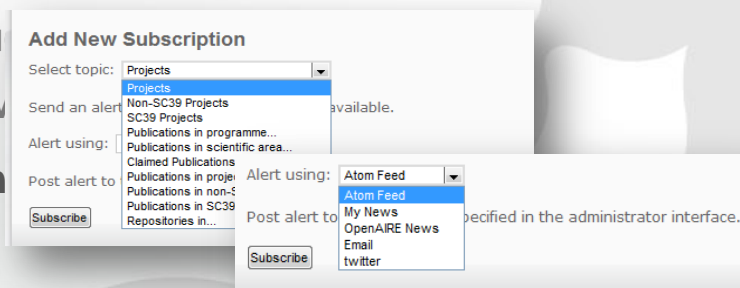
Add New Subscription

Select topic: Projects

Projects
Non-SC39 Projects
SC39 Projects
Publications in programme...
Publications in scientific area...
Claimed Publications
Publications in proje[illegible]
Publications in non-S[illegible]
Publications in SC39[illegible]
Repositories in...

Send an alert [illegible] available.

Alert using: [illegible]

Post alert to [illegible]

Subscribe

Alert using: Atom Feed

Atom Feed
My News
OpenAIRE News
Email
twitter

Post alert to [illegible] specified in the administrator interface.

Subscribe